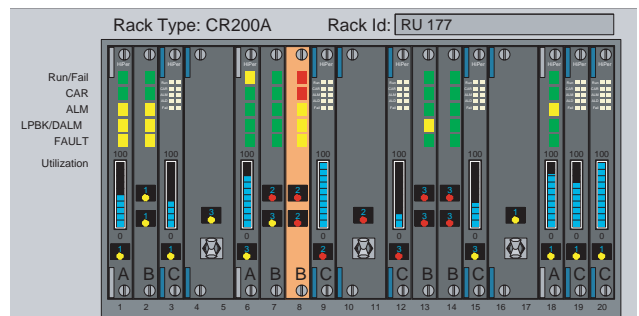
Rack Type: CR200A Rack Id: RU 177

Run/Fail
CAR
ALM
LPBK/DALM
FAULT
Utilization

HiPer HiPer HiPer HiPer HiPer HiPer

100 100 100 100 100 100 100 100

0 0 0 0 0 0 0 0

1 3 2 2 2 3 3 1
1 1 3 2 3 3

1 1 3 2 2 3 1 3

A B C A B B C C B B C A C C

1 2 3 4 5 6 7 8 9 10 11 12 13 14 15 16 17 18 19 20